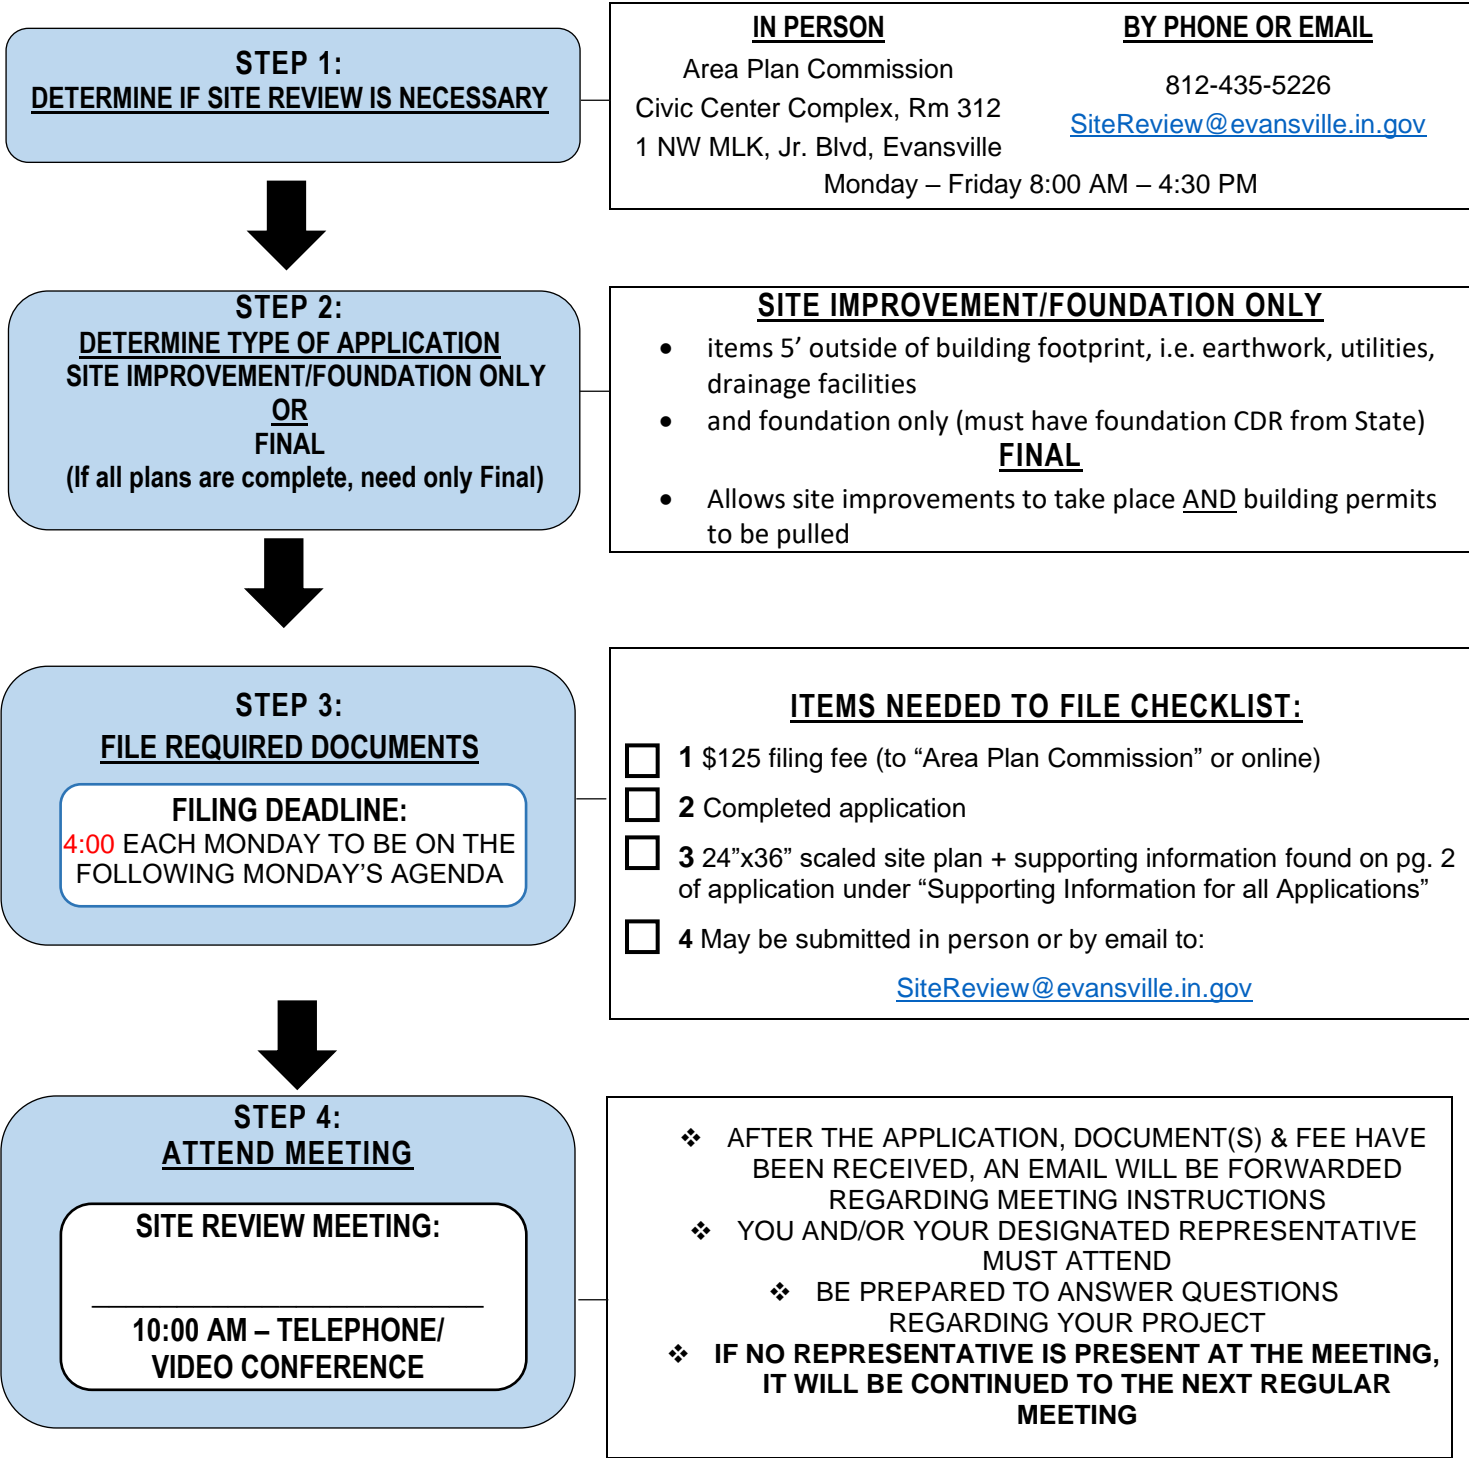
STEP 1:
DETERMINE IF SITE REVIEW IS NECESSARY

IN PERSON
Area Plan Commission
Civic Center Complex, Rm 312
1 NW MLK, Jr. Blvd, Evansville

BY PHONE OR EMAIL
812-435-5226
SiteReview@evansville.in.gov

Monday – Friday 8:00 AM – 4:30 PM

STEP 2:
DETERMINE TYPE OF APPLICATION
SITE IMPROVEMENT/FOUNDATION ONLY
OR
FINAL
(If all plans are complete, need only Final)

SITE IMPROVEMENT/FOUNDATION ONLY
- items 5’ outside of building footprint, i.e. earthwork, utilities, drainage facilities
- and foundation only (must have foundation CDR from State)

FINAL
- Allows site improvements to take place AND building permits to be pulled

STEP 3:
FILE REQUIRED DOCUMENTS

FILING DEADLINE:
4:00 EACH MONDAY TO BE ON THE FOLLOWING MONDAY’S AGENDA

ITEMS NEEDED TO FILE CHECKLIST:
☐ 1 $125 filing fee (to “Area Plan Commission” or online)
☐ 2 Completed application
☐ 3 24”x36” scaled site plan + supporting information found on pg. 2 of application under “Supporting Information for all Applications”
☐ 4 May be submitted in person or by email to:
SiteReview@evansville.in.gov

STEP 4:
ATTEND MEETING

SITE REVIEW MEETING:
10:00 AM – TELEPHONE/ VIDEO CONFERENCE

❖ AFTER THE APPLICATION, DOCUMENT(S) & FEE HAVE BEEN RECEIVED, AN EMAIL WILL BE FORWARDED REGARDING MEETING INSTRUCTIONS
❖ YOU AND/OR YOUR DESIGNATED REPRESENTATIVE MUST ATTEND
❖ BE PREPARED TO ANSWER QUESTIONS REGARDING YOUR PROJECT
❖ IF NO REPRESENTATIVE IS PRESENT AT THE MEETING, IT WILL BE CONTINUED TO THE NEXT REGULAR MEETING